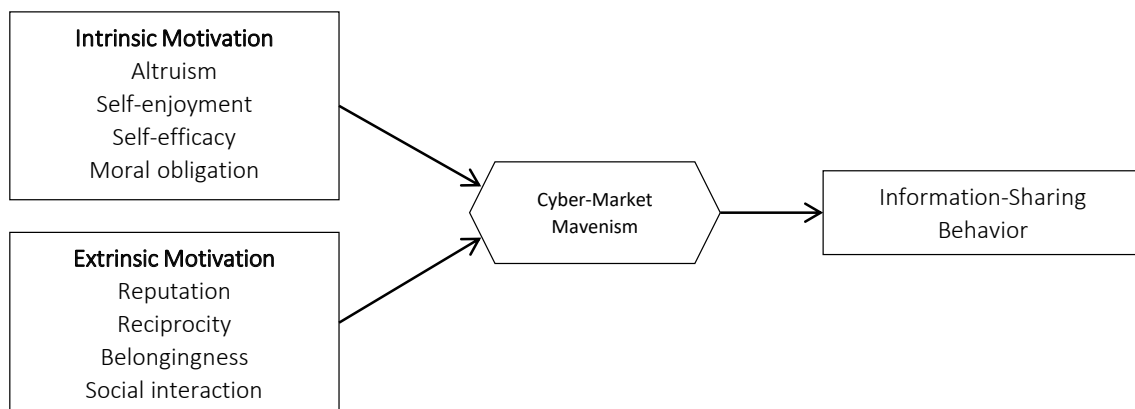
Intrinsic Motivation
Altruism
Self-enjoyment
Self-efficacy
Moral obligation

Extrinsic Motivation
Reputation
Reciprocity
Belongingness
Social interaction

Cyber-Market Mavenism

Information-Sharing Behavior